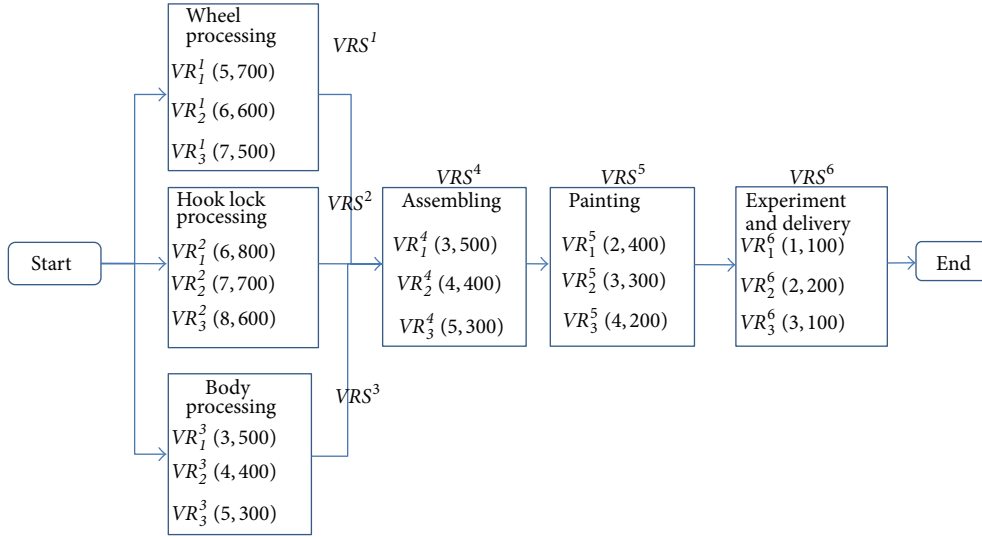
Start

Wheel processing
$VR_1^1$ (5, 700)
$VR_2^1$ (6, 600)
$VR_3^1$ (7, 500)

$VRS^1$

Hook lock processing
$VR_1^2$ (6, 800)
$VR_2^2$ (7, 700)
$VR_3^2$ (8, 600)

$VRS^2$

Body processing
$VR_1^3$ (3, 500)
$VR_2^3$ (4, 400)
$VR_3^3$ (5, 300)

$VRS^3$

$VRS^4$
Assembling
$VR_1^4$ (3, 500)
$VR_2^4$ (4, 400)
$VR_3^4$ (5, 300)

$VRS^5$
Painting
$VR_1^5$ (2, 400)
$VR_2^5$ (3, 300)
$VR_3^5$ (4, 200)

$VRS^6$
Experiment and delivery
$VR_1^6$ (1, 100)
$VR_2^6$ (2, 200)
$VR_3^6$ (3, 100)

End